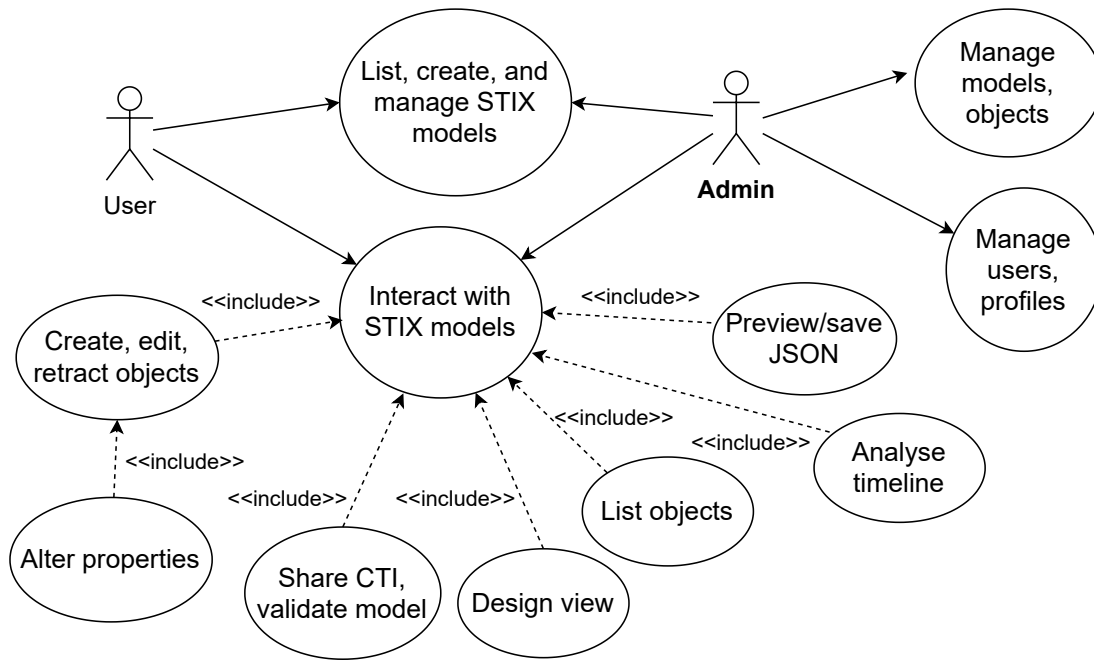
User

List, create, and manage STIX models

Admin

Manage models, objects

Manage users, profiles

<<include>>

Interact with STIX models

<<include>>

Preview/save JSON

Create, edit, retract objects

<<include>>

<<include>>

Analyse timeline

<<include>>

<<include>>

<<include>>

List objects

Alter properties

Share CTI, validate model

Design view